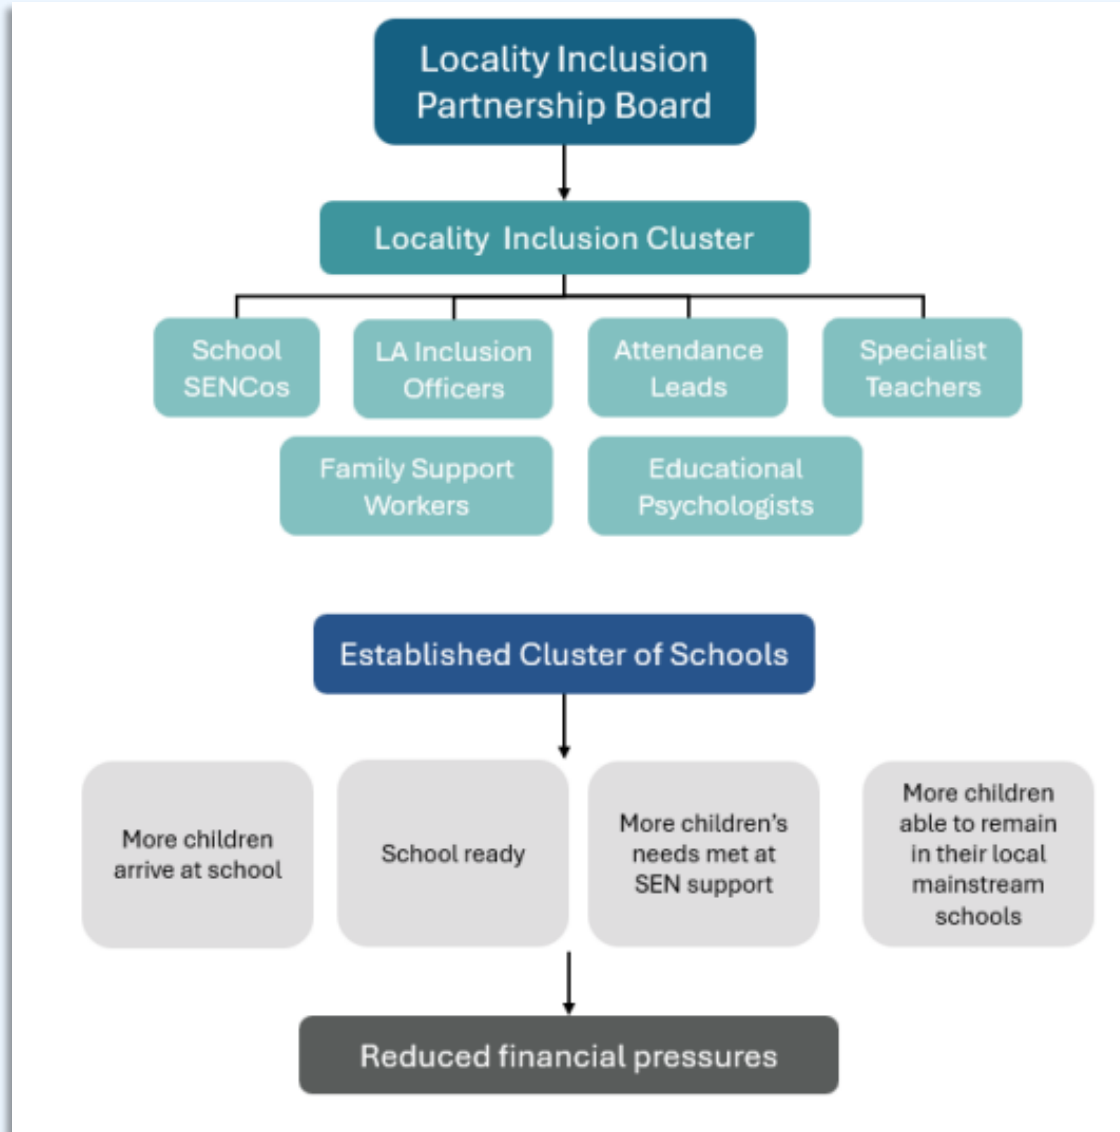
Locality Inclusion Partnership Board

Locality Inclusion Cluster

School SENCos

LA Inclusion Officers

Attendance Leads

Specialist Teachers

Family Support Workers

Educational Psychologists

Established Cluster of Schools

More children arrive at school

School ready

More children's needs met at SEN support

More children able to remain in their local mainstream schools

Reduced financial pressures